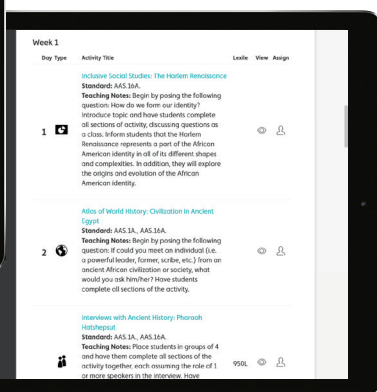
Week 1

| Day | Type | Activity Title | Lexile | View | Assign |
|---|---|---|---|---|---|
| 1 | | Inclusive Social Studies: The Harlem Renaissance **Standard:** AAS.16A. **Teaching Notes:** Begin by posing the following question: How do we form our identity? Introduce topic and have students complete all sections of activity, discussing questions as a class. Inform students that the Harlem Renaissance represents a part of the African American identity in all of its different shapes and complexities. In addition, they will explore the origins and evolution of the African American identity. | | | |
| 2 | | Atlas of World History: Civilization in Ancient Egypt **Standard:** AAS.1A., AAS.16A. **Teaching Notes:** Begin by posing the following question: If you could meet an individual (i.e. a powerful leader, former, scribe, etc.) from an ancient African civilization or society, what would you ask him/her? Have students complete all sections of the activity. | | | |
| | | Interviews with Ancient History: Pharoah Hatshepsut **Standard:** AAS.1A., AAS.16A. **Teaching Notes:** Place students in groups of 4 and have them complete all sections of the activity together, each assuming the role of 1 or more speakers in the interview. Have | 950L | | |